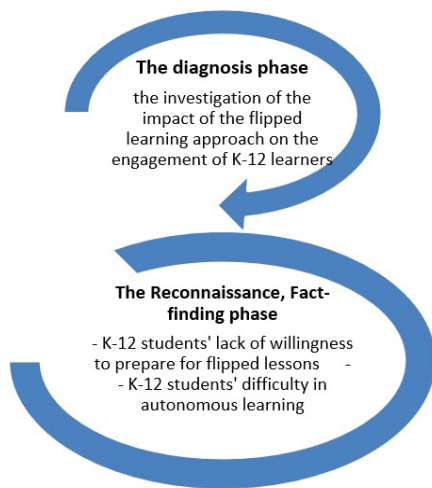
The diagnosis phase

the investigation of the impact of the flipped learning approach on the engagement of K-12 learners

The Reconnaissance, Fact-finding phase

- K-12 students' lack of willingness to prepare for flipped lessons -
- K-12 students' difficulty in autonomous learning